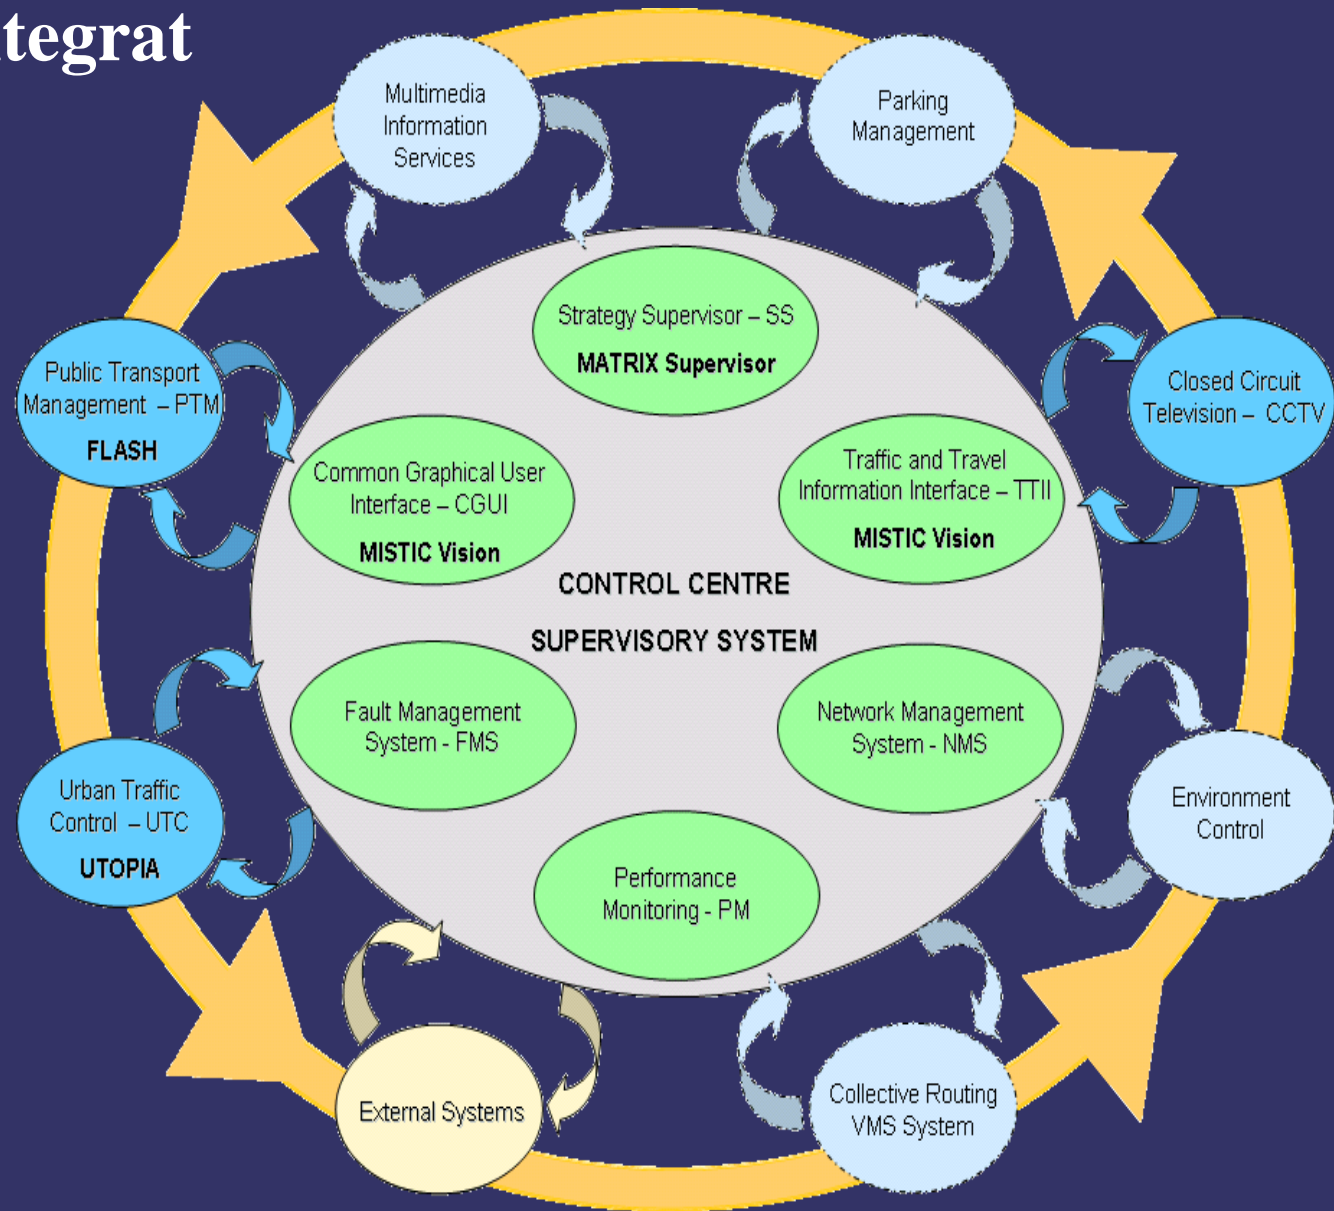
tegrat

Multimedia Information Services

Parking Management

Strategy Supervisor – SS
MATRIX Supervisor

Public Transport Management – PTM
FLASH

Closed Circuit Television – CCTV

Common Graphical User Interface – CGUI
MISTIC Vision

Traffic and Travel Information Interface – TTII
MISTIC Vision

CONTROL CENTRE
SUPERVISORY SYSTEM

Fault Management System - FMS

Network Management System - NMS

Urban Traffic Control – UTC
UTOPIA

Environment Control

Performance Monitoring - PM

External Systems

Collective Routing VMS System